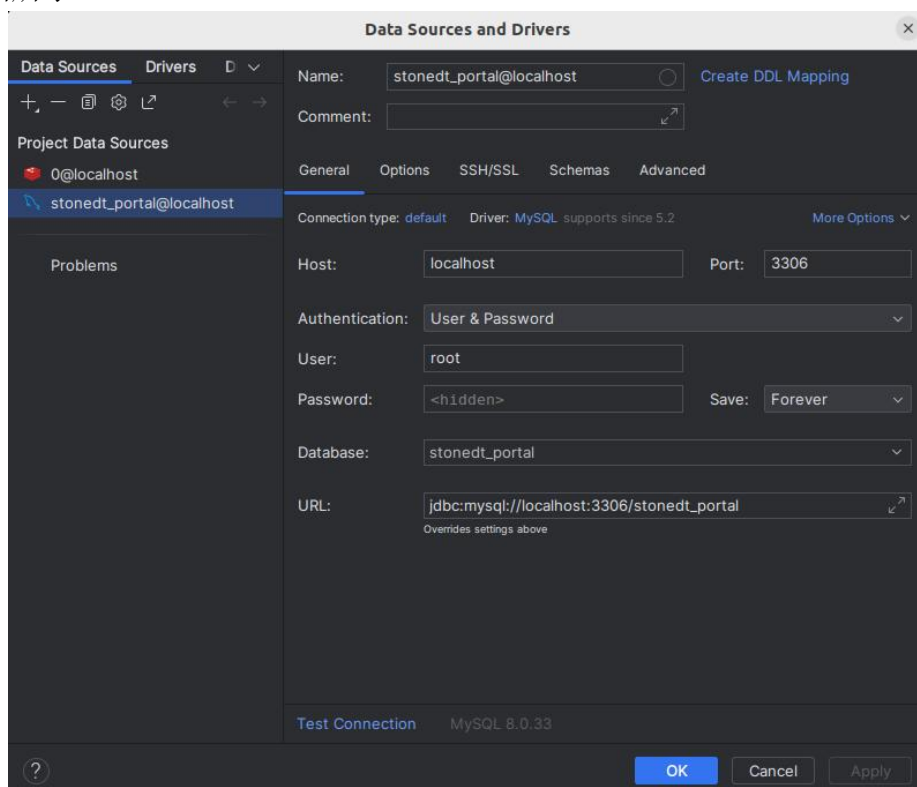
Data Sources and Drivers

Data Sources Drivers D

Project Data Sources
0@localhost
stonedt_portal@localhost

Problems

Name: stonedt_portal@localhost
Create DDL Mapping
Comment:

General Options SSH/SSL Schemas Advanced

Connection type: default Driver: MySQL supports since 5.2
More Options

Host: localhost
Port: 3306

Authentication: User & Password

User: root

Password: <hidden>
Save: Forever

Database: stonedt_portal

URL: jdbc:mysql://localhost:3306/stonedt_portal
Overrides settings above

Test Connection MySQL 8.0.33

?
OK Cancel Apply